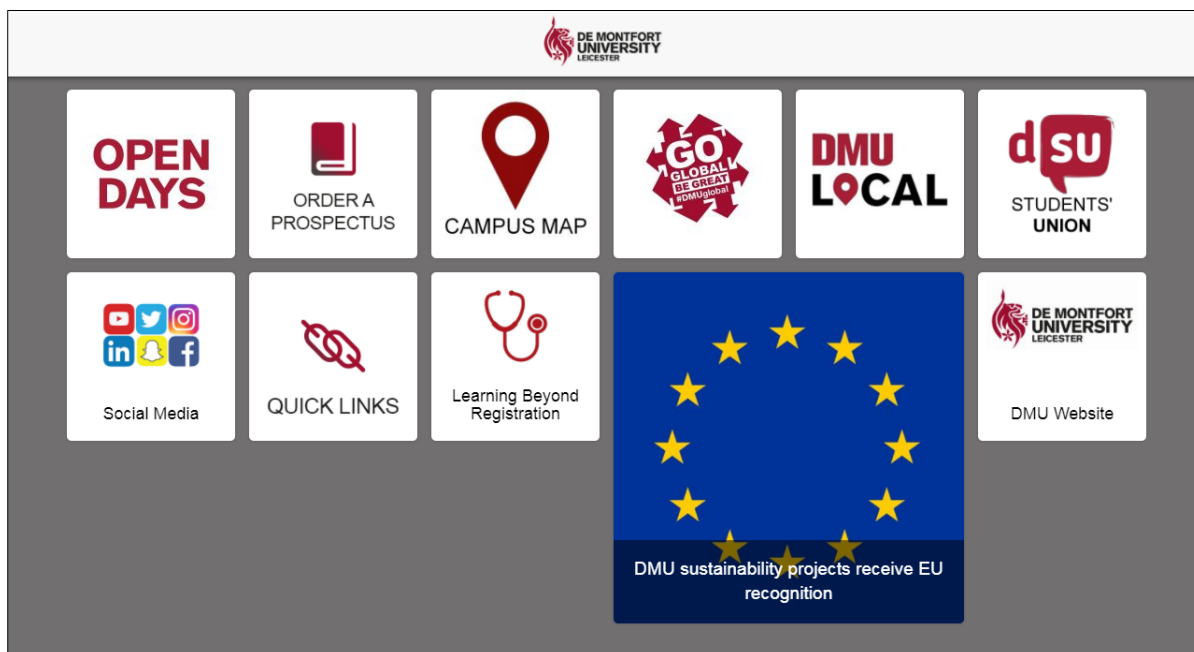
DE MONTFORT UNIVERSITY LEICESTER

OPEN DAYS

ORDER A PROSPECTUS

CAMPUS MAP

GO GLOBAL BE GREAT #DMUglobal

DMU LOCAL

dSU STUDENTS' UNION

Social Media

QUICK LINKS

Learning Beyond Registration

DMU sustainability projects receive EU recognition

DE MONTFORT UNIVERSITY LEICESTER

DMU Website